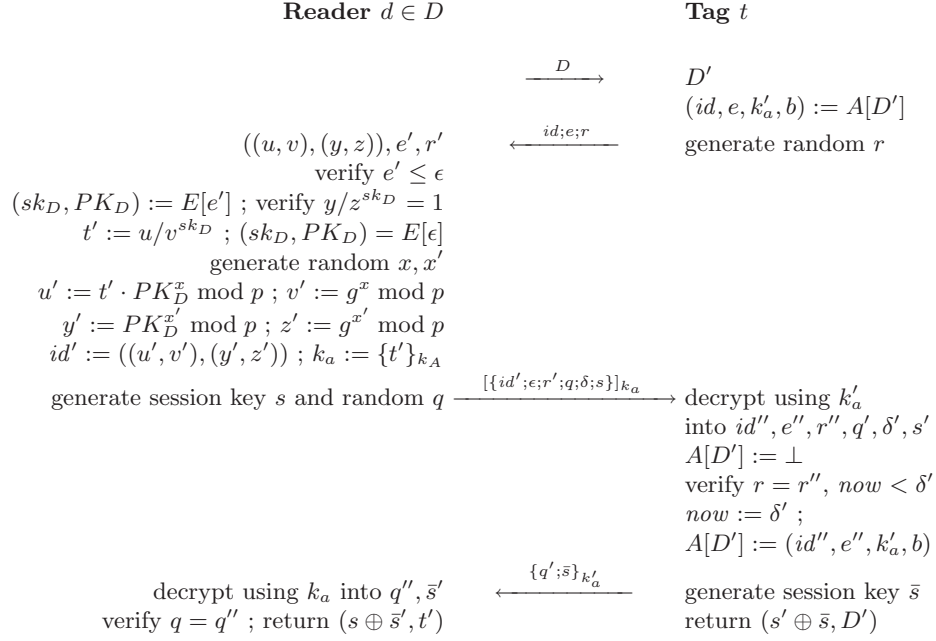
**Reader** $d \in D$ **Tag** $t$

$\xrightarrow{D}$

$D'$
$(id, e, k'_a, b) := A[D']$

$((u,v),(y,z)), e', r'$ $\xleftarrow{id;e;r}$ generate random $r$

verify $e' \leq \epsilon$
$(sk_D, PK_D) := E[e']$ ; verify $y/z^{sk_D} = 1$
$t' := u/v^{sk_D}$ ; $(sk_D, PK_D) = E[\epsilon]$
generate random $x, x'$
$u' := t' \cdot PK_D^x \bmod p$ ; $v' := g^x \bmod p$
$y' := PK_D^{x'} \bmod p$ ; $z' := g^{x'} \bmod p$
$id' := ((u',v'),(y',z'))$ ; $k_a := \{t'\}_{k_A}$

generate session key $s$ and random $q$ $\xrightarrow{[\{id';\epsilon;r';q;\delta;s\}]_{k_a}}$ decrypt using $k'_a$
into $id'', e'', r'', q', \delta', s'$
$A[D'] := \perp$
verify $r = r''$, $now < \delta'$
$now := \delta'$ ;
$A[D'] := (id'', e'', k'_a, b)$

decrypt using $k_a$ into $q'', \bar{s}'$ $\xleftarrow{\{q';\bar{s}\}_{k'_a}}$ generate session key $\bar{s}$
verify $q = q''$ ; return $(s \oplus \bar{s}', t')$ return $(s' \oplus \bar{s}, D')$